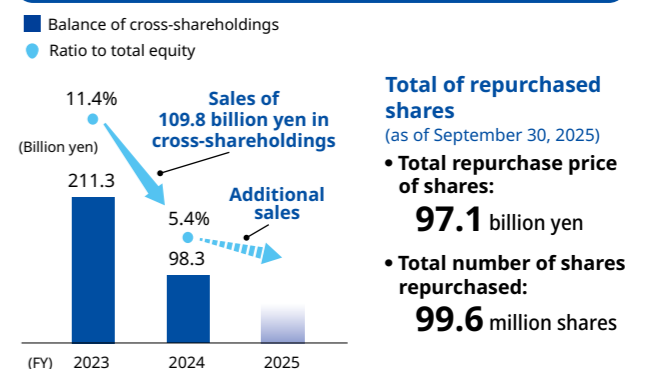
Balance of cross-shareholdings
Ratio to total equity

11.4%
Sales of 109.8 billion yen in cross-shareholdings
(Billion yen)
211.3
5.4%
Additional sales
98.3
(FY) 2023 2024 2025

Total of repurchased shares
(as of September 30, 2025)

• Total repurchase price of shares:
97.1 billion yen

• Total number of shares repurchased:
99.6 million shares